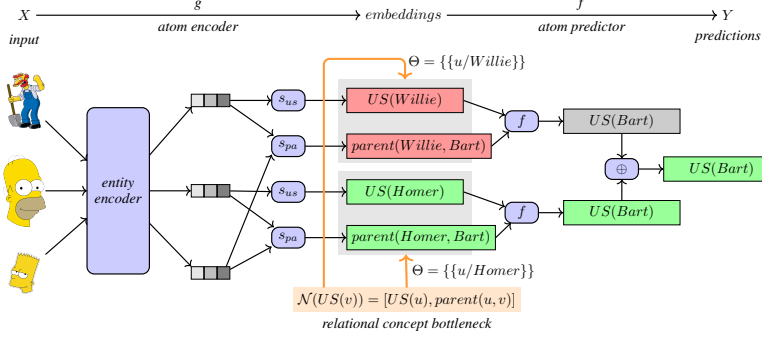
$X$ $g$ $embeddings$ $f$ $Y$

input atom encoder atom predictor predictions

$\Theta = \{\{u/Willie\}\}$

entity encoder

$s_{us}$

$s_{pa}$

$s_{us}$

$s_{pa}$

$US(Willie)$

$parent(Willie, Bart)$

$US(Homer)$

$parent(Homer, Bart)$

$f$

$f$

$US(Bart)$

$\oplus$

$US(Bart)$

$US(Bart)$

$\Theta = \{\{u/Homer\}\}$

$\mathcal{N}(US(v)) = [US(u), parent(u, v)]$

relational concept bottleneck